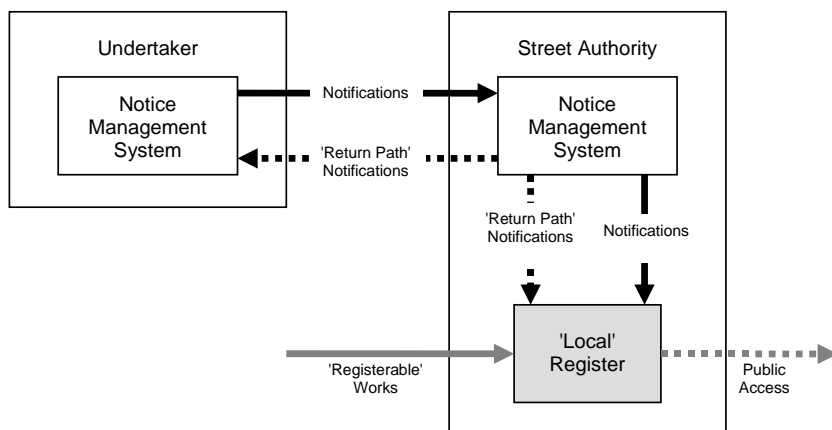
Undertaker

Notice Management System

Notifications

'Return Path' Notifications

Street Authority

Notice Management System

'Return Path' Notifications

Notifications

'Registerable' Works

'Local' Register

Public Access